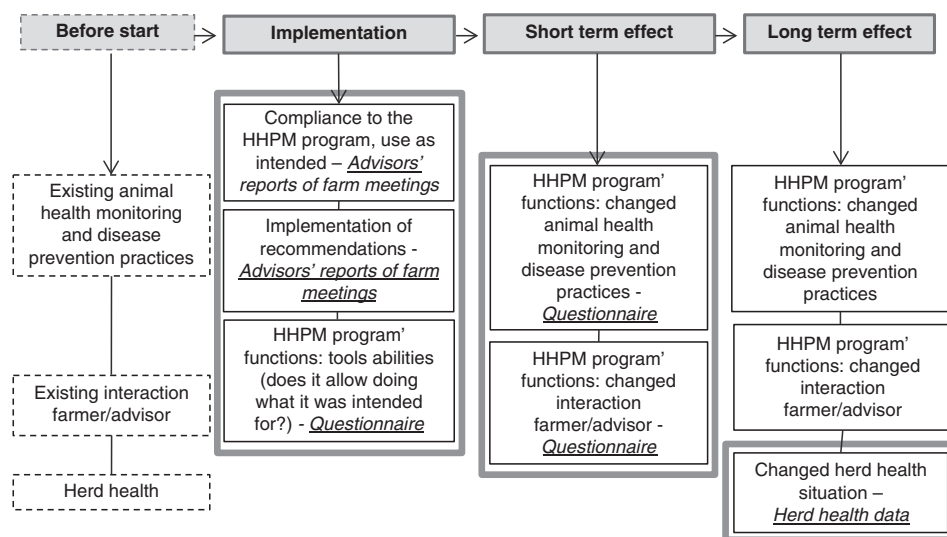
Before start

Existing animal health monitoring and disease prevention practices

Existing interaction farmer/advisor

Herd health

Implementation

Compliance to the HHPM program, use as intended – *Advisors' reports of farm meetings*

Implementation of recommendations - *Advisors' reports of farm meetings*

HHPM program' functions: tools abilities (does it allow doing what it was intended for?) - *Questionnaire*

Short term effect

HHPM program' functions: changed animal health monitoring and disease prevention practices - *Questionnaire*

HHPM program' functions: changed interaction farmer/advisor - *Questionnaire*

Long term effect

HHPM program' functions: changed animal health monitoring and disease prevention practices

HHPM program' functions: changed interaction farmer/advisor

Changed herd health situation – *Herd health data*